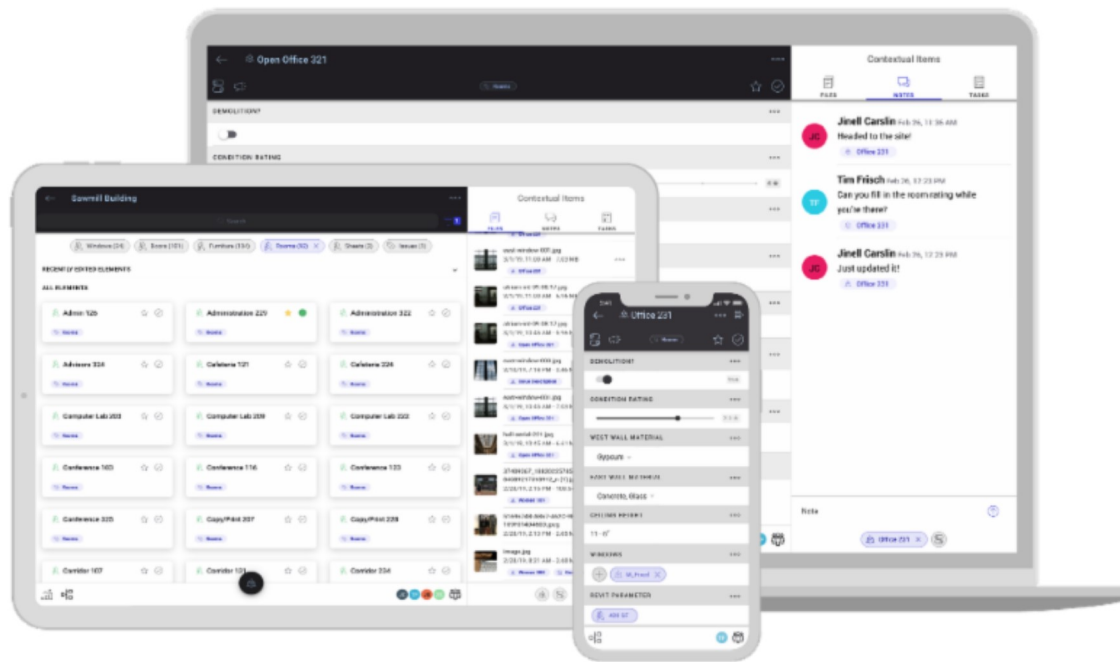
Open Office 321

DEMOLITION?

CONDITION RATING

Contextual Items

FILES NOTES TASKS

Jinell Carslin Feb 26, 11:36 AM
Headed to the site!
Office 231

Tim Frisch Feb 26, 12:23 PM
Can you fill in the room rating while you're there?
Office 231

Jinell Carslin Feb 26, 12:23 PM
Just updated it!
Office 231

Note

Office 231

Sawmill Building

Search

Windows (24) Doors (101) Furniture (150) Rooms (50) Sheets (3) Issues (3)

RECENTLY EDITED ELEMENTS

ALL ELEMENTS

| Admin 126 | Administration 225 | Administration 322 |
|---|---|---|
| Advisors 324 | Cafeteria 121 | Cafeteria 224 |
| Computer Lab 203 | Computer Lab 209 | Computer Lab 322 |
| Conference 103 | Conference 116 | Conference 123 |
| Conference 325 | Copy/Print 207 | Copy/Print 228 |
| Corridor 107 | Corridor 1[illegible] | Corridor 224 |

Contextual Items

FILES NOTES TASKS

Office 231

DEMOLITION?

CONDITION RATING

WEST WALL MATERIAL

Gypsum

EAST WALL MATERIAL

Concrete, Glass

CEILING HEIGHT

11'-8"

WINDOWS

REVIT PARAMETER